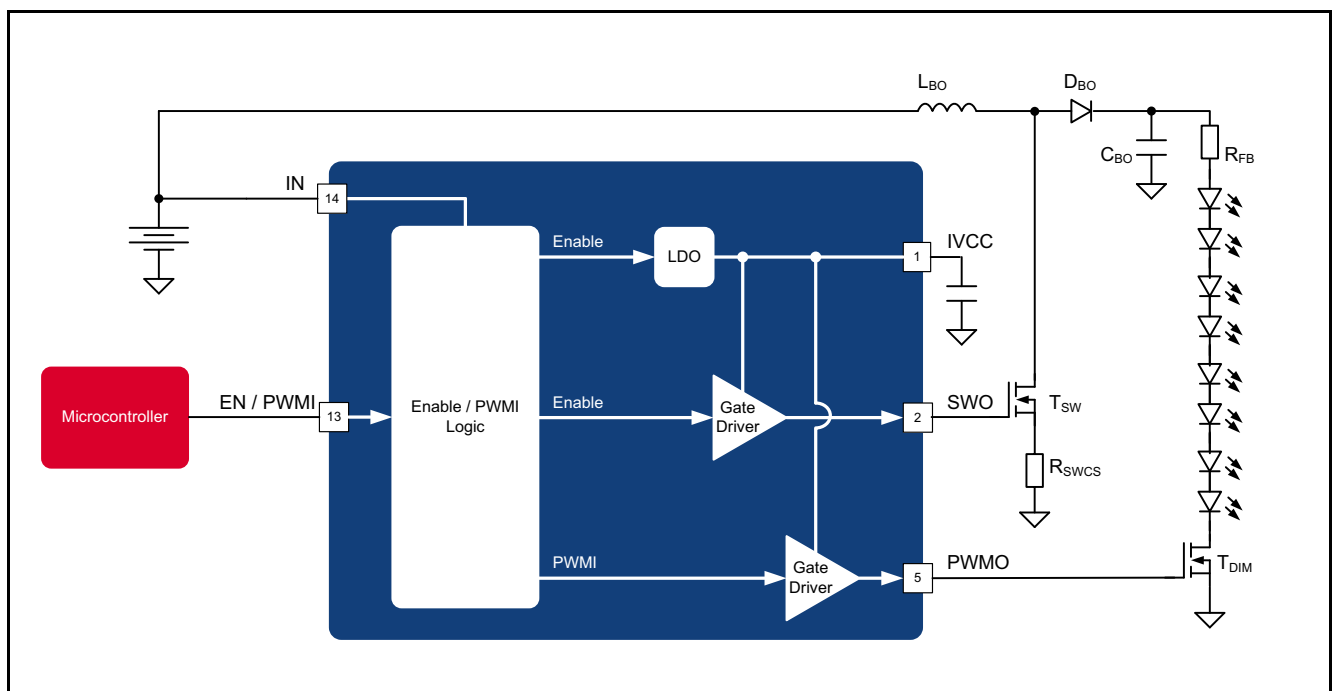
$L_{BO}$

$D_{BO}$

$C_{BO}$

$R_{FB}$

IN

14

Enable

LDO

1

IVCC

Microcontroller

EN / PWMI

13

Enable / PWMI Logic

Enable

Gate Driver

2

SWO

$T_{SW}$

$R_{SWCS}$

PWMI

Gate Driver

5

PWMO

$T_{DIM}$